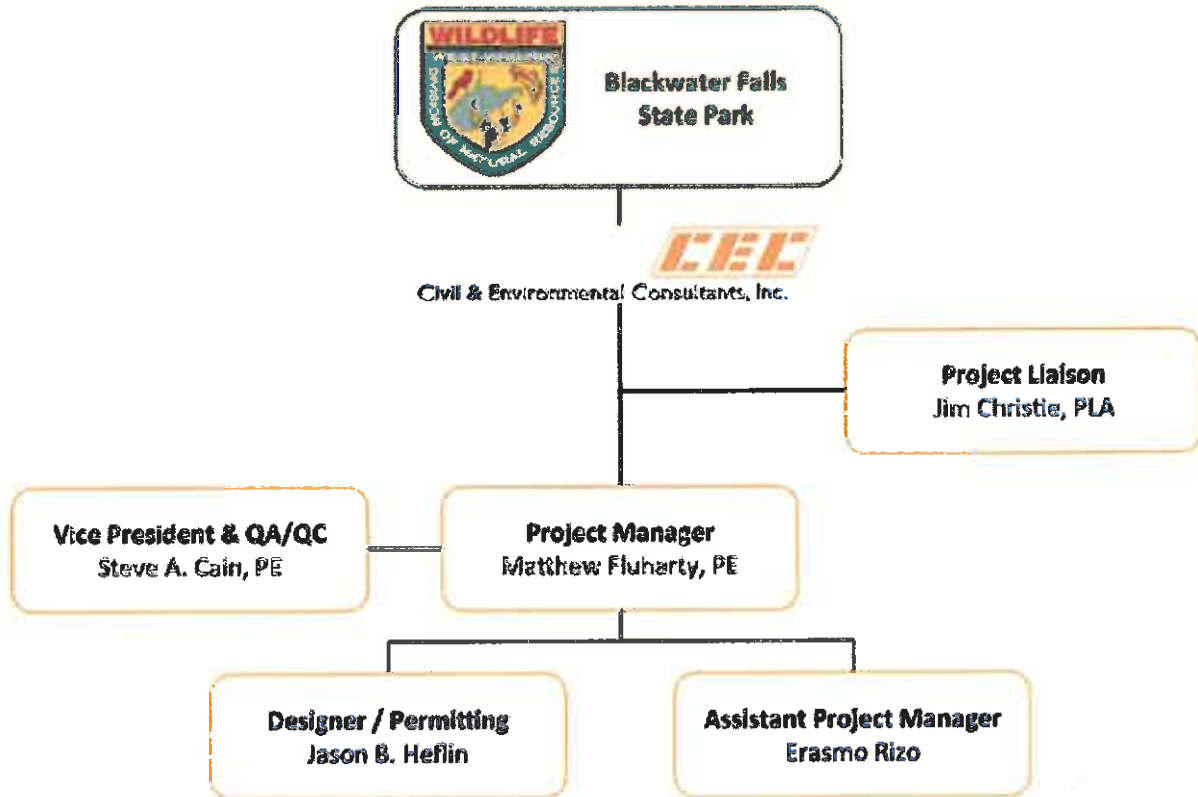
WILDLIFE

DIVISION OF NATURAL RESOURCES

Blackwater Falls State Park

CEC

Civil & Environmental Consultants, Inc.

Project Liaison
Jim Christie, PLA

Vice President & QA/QC
Steve A. Cain, PE

Project Manager
Matthew Fluharty, PE

Designer / Permitting
Jason B. Heflin

Assistant Project Manager
Erasmo Rizo